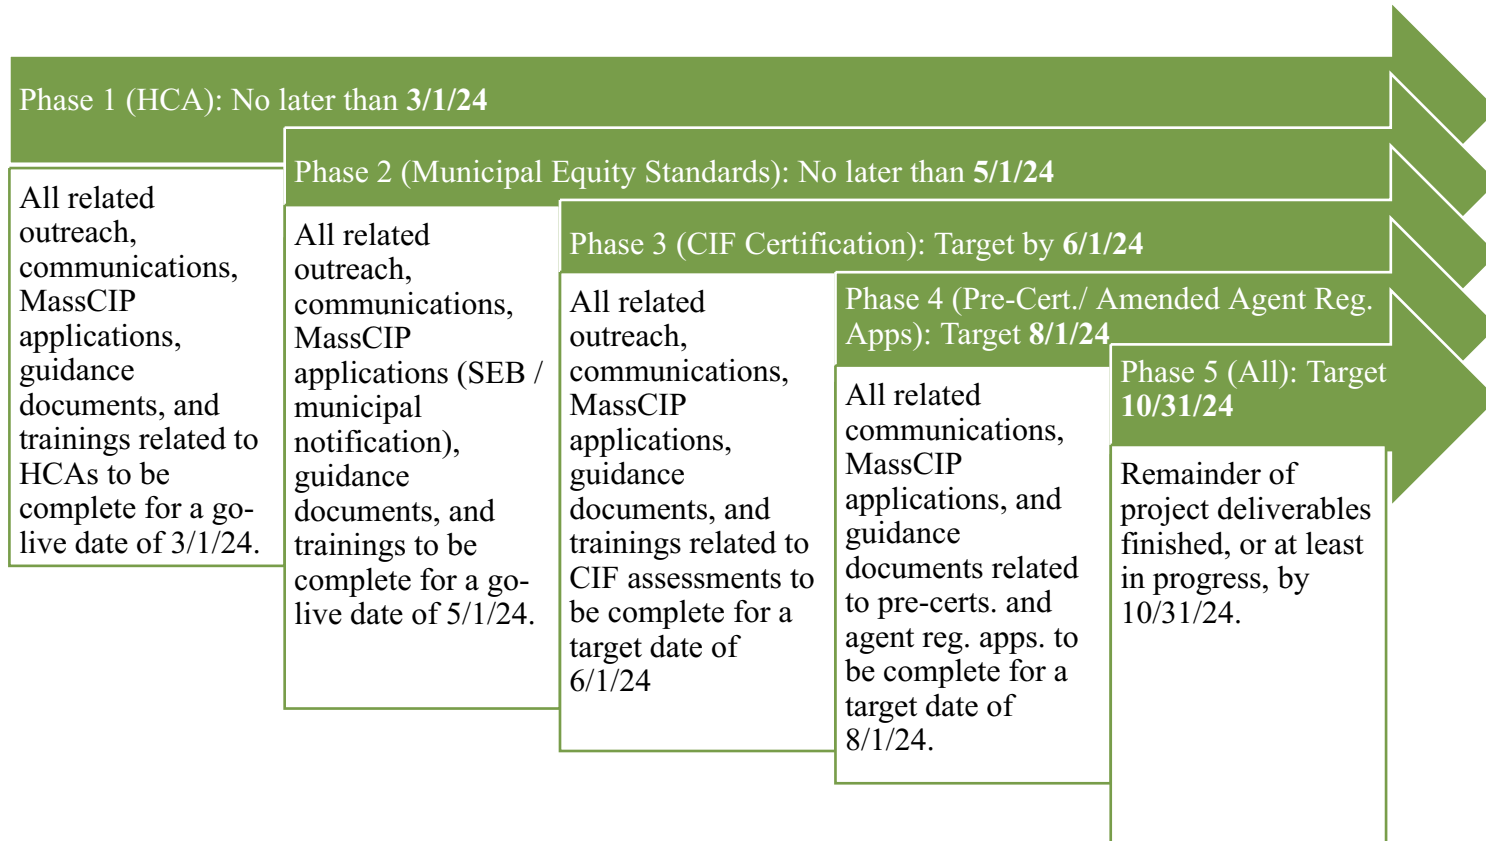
Phase 1 (HCA): No later than **3/1/24**

All related outreach, communications, MassCIP applications, guidance documents, and trainings related to HCAs to be complete for a go-live date of 3/1/24.

Phase 2 (Municipal Equity Standards): No later than **5/1/24**

All related outreach, communications, MassCIP applications (SEB / municipal notification), guidance documents, and trainings to be complete for a go-live date of 5/1/24.

Phase 3 (CIF Certification): Target by **6/1/24**

All related outreach, communications, MassCIP applications, guidance documents, and trainings related to CIF assessments to be complete for a target date of 6/1/24

Phase 4 (Pre-Cert./ Amended Agent Reg. Apps): Target **8/1/24**

All related communications, MassCIP applications, and guidance documents related to pre-certs. and agent reg. apps. to be complete for a target date of 8/1/24.

Phase 5 (All): Target **10/31/24**

Remainder of project deliverables finished, or at least in progress, by 10/31/24.